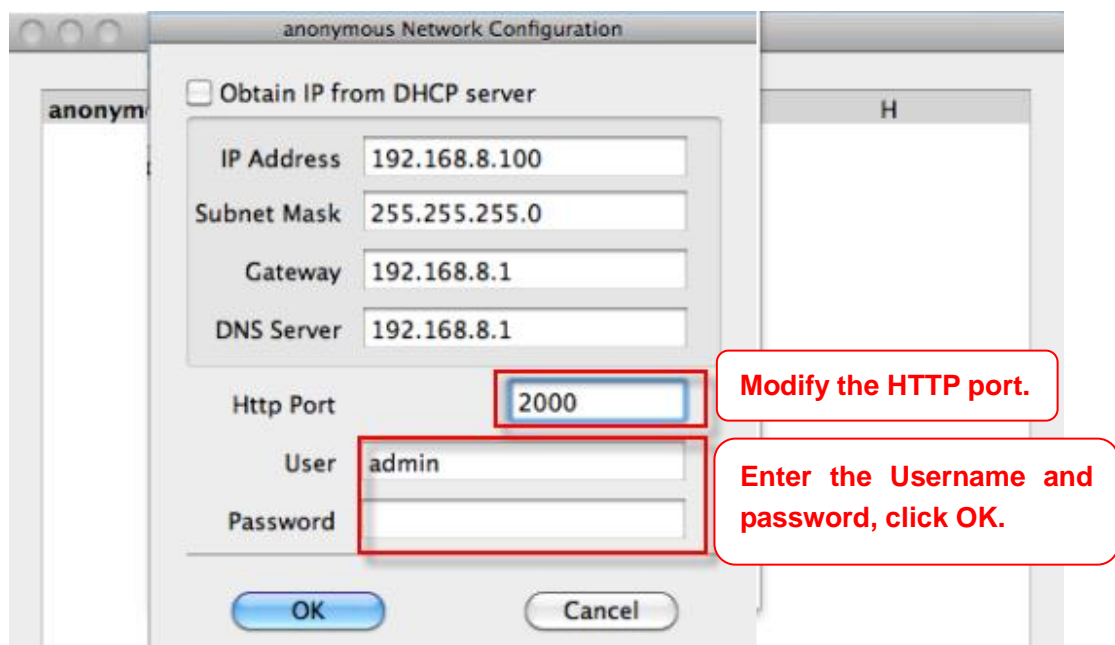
anonymous Network Configuration

anonym

H

Obtain IP from DHCP server

IP Address 192.168.8.100

Subnet Mask 255.255.255.0

Gateway 192.168.8.1

DNS Server 192.168.8.1

Http Port 2000

Modify the HTTP port.

User admin

Password

Enter the Username and password, click OK.

OK

Cancel